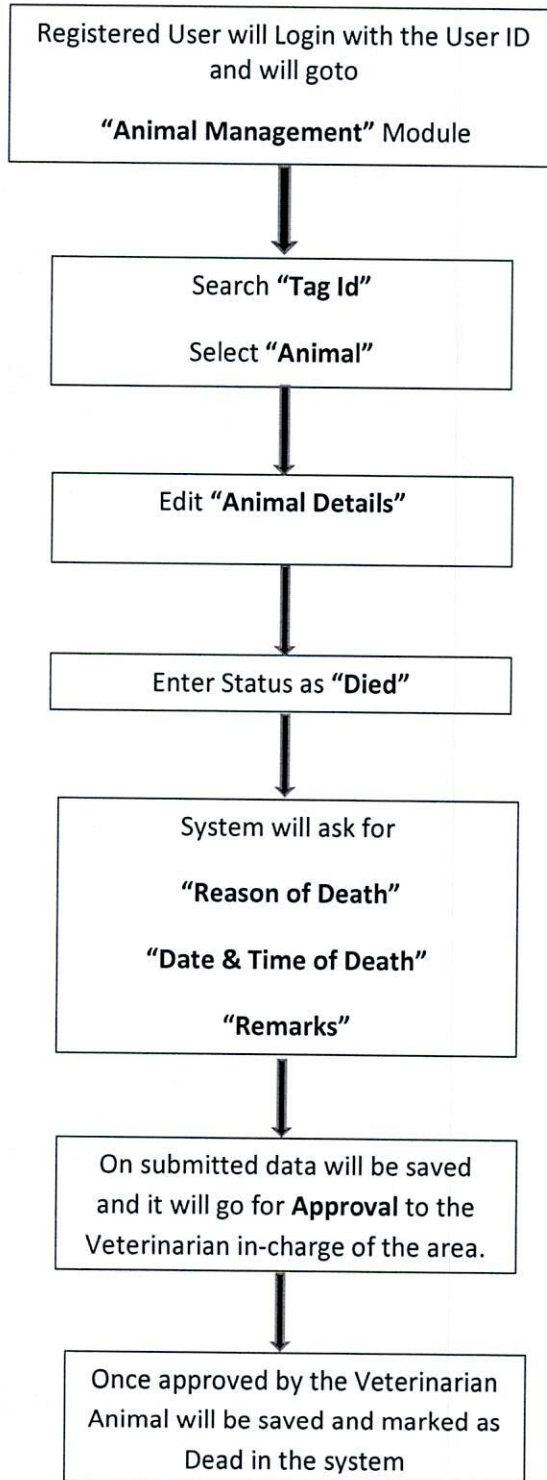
Registered User will Login with the User ID and will goto

"Animal Management" Module

Search "Tag Id"

Select "Animal"

Edit "Animal Details"

Enter Status as "Died"

System will ask for

"Reason of Death"

"Date & Time of Death"

"Remarks"

On submitted data will be saved and it will go for Approval to the Veterinarian in-charge of the area.

Once approved by the Veterinarian Animal will be saved and marked as Dead in the system